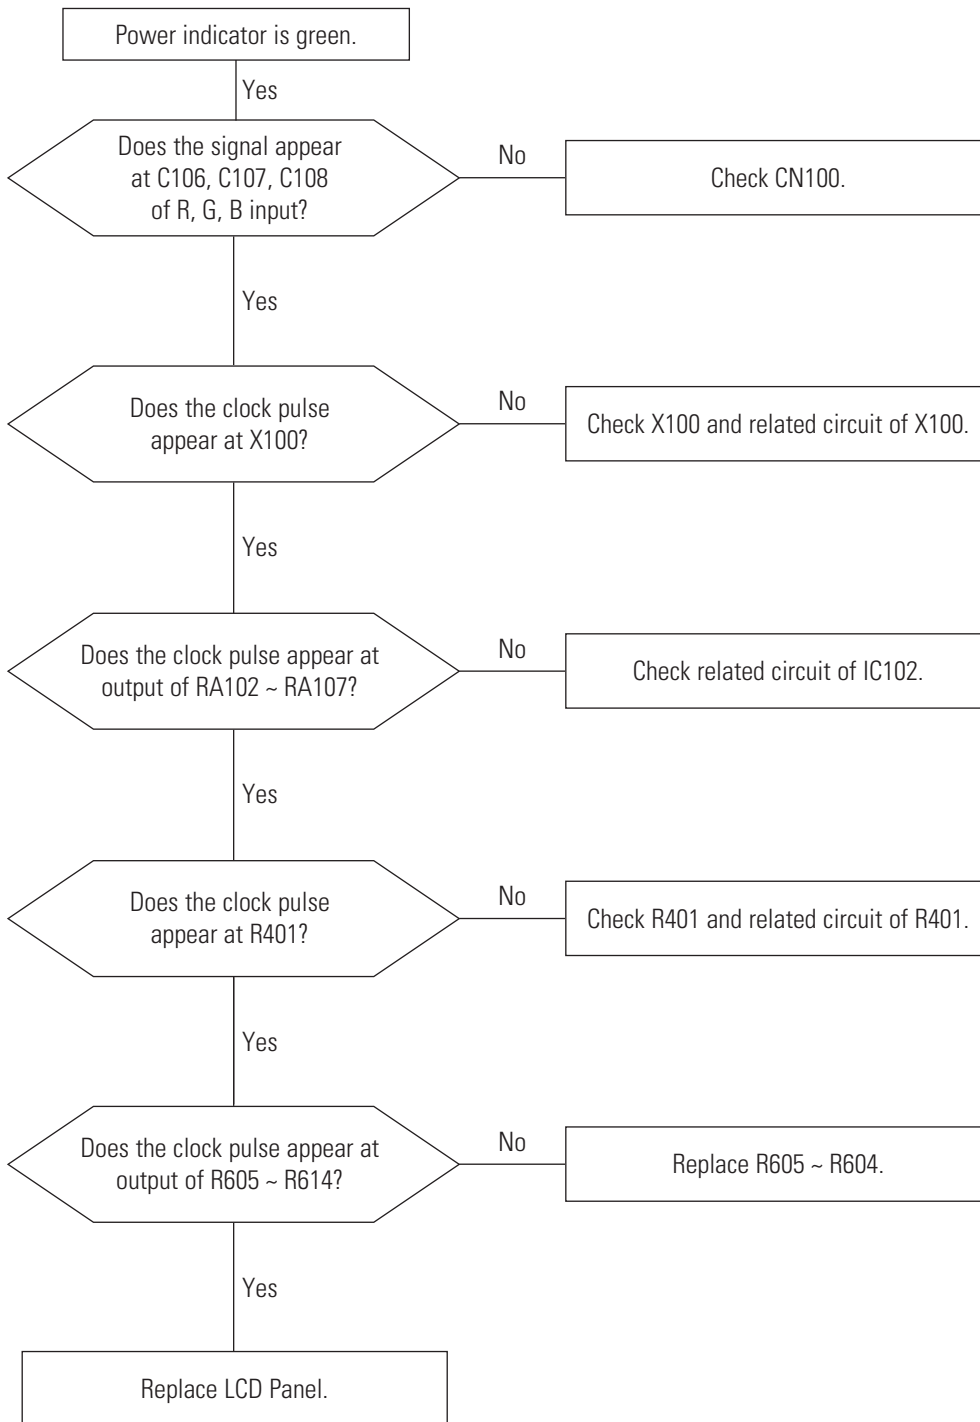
Power indicator is green.

Yes

Does the signal appear at C106, C107, C108 of R, G, B input?

No

Check CN100.

Yes

Does the clock pulse appear at X100?

No

Check X100 and related circuit of X100.

Yes

Does the clock pulse appear at output of RA102 ~ RA107?

No

Check related circuit of IC102.

Yes

Does the clock pulse appear at R401?

No

Check R401 and related circuit of R401.

Yes

Does the clock pulse appear at output of R605 ~ R614?

No

Replace R605 ~ R604.

Yes

Replace LCD Panel.